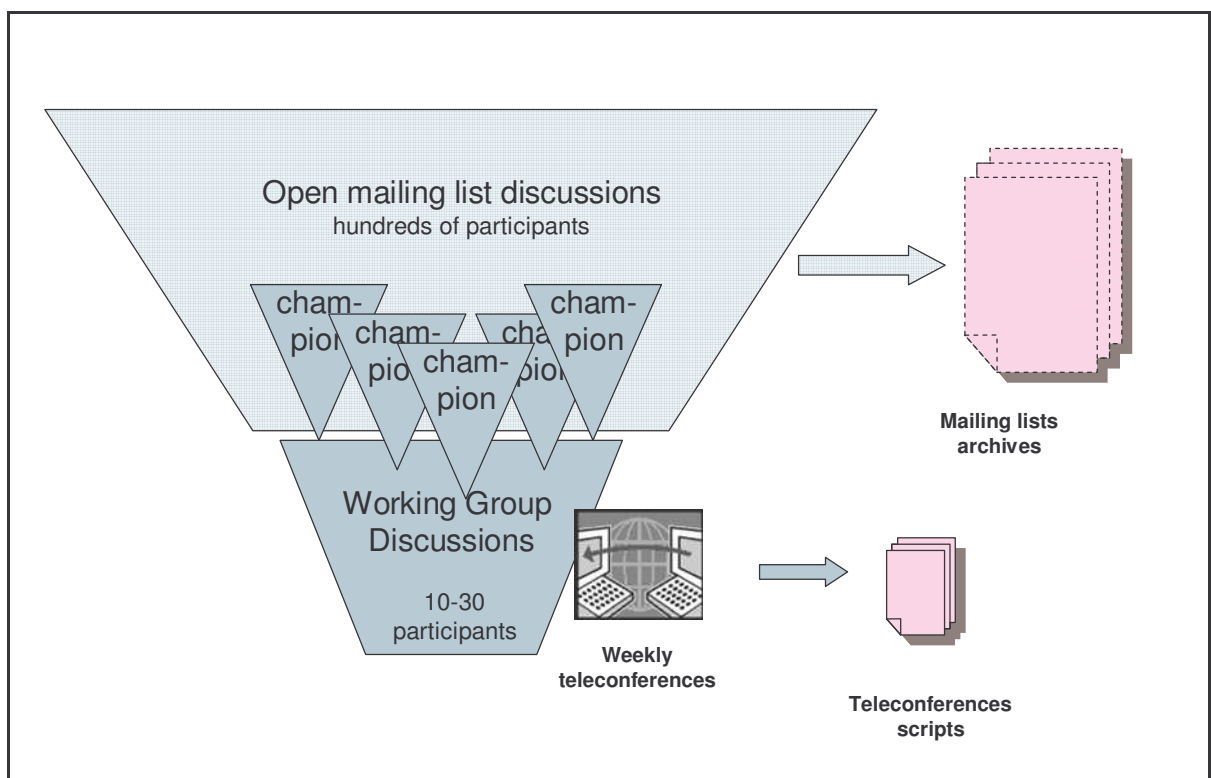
Open mailing list discussions
hundreds of participants

cham-
pion

cham-
pion

cham-
pion

cha
pio

cham-
pion

Mailing lists archives

Working Group Discussions

10-30 participants

Weekly teleconferences

Teleconferences scripts